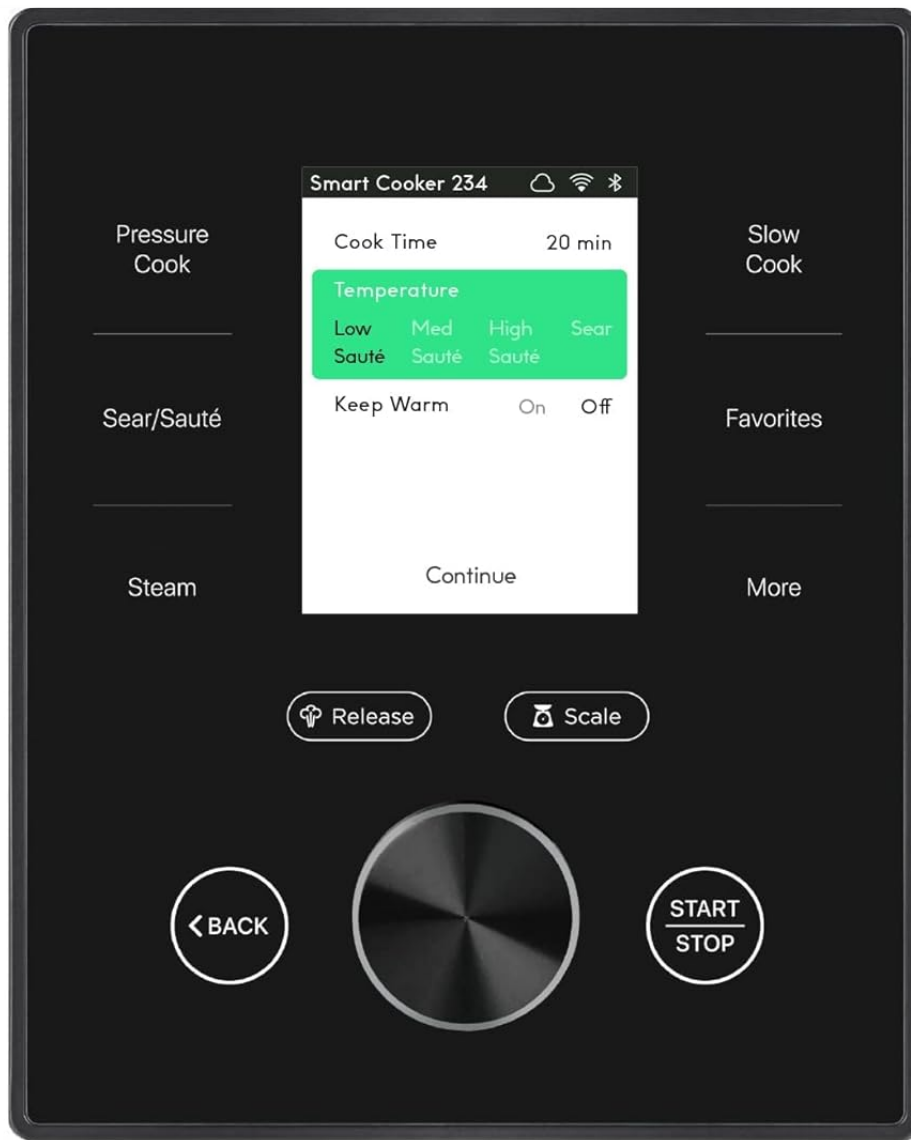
Pressure Cook

Sear/Sauté

Steam

Smart Cooker 234

Cook Time 20 min

Temperature

Low Sauté Med Sauté High Sauté Sear

Keep Warm On Off

Continue

Slow Cook

Favorites

More

Release

Scale

BACK

START

STOP